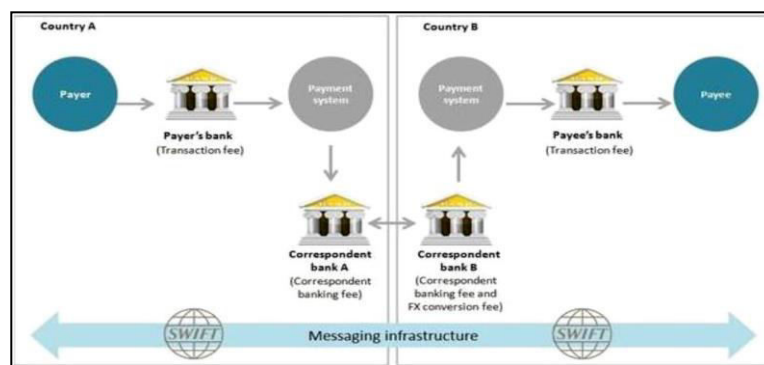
Country A

Payer

Payer's bank
(Transaction fee)

Payment system

Correspondent bank A
(Correspondent banking fee)

Country B

Payment system

Payee's bank
(Transaction fee)

Payee

Correspondent bank B
(Correspondent banking fee and FX conversion fee)

SWIFT

Messaging infrastructure

SWIFT